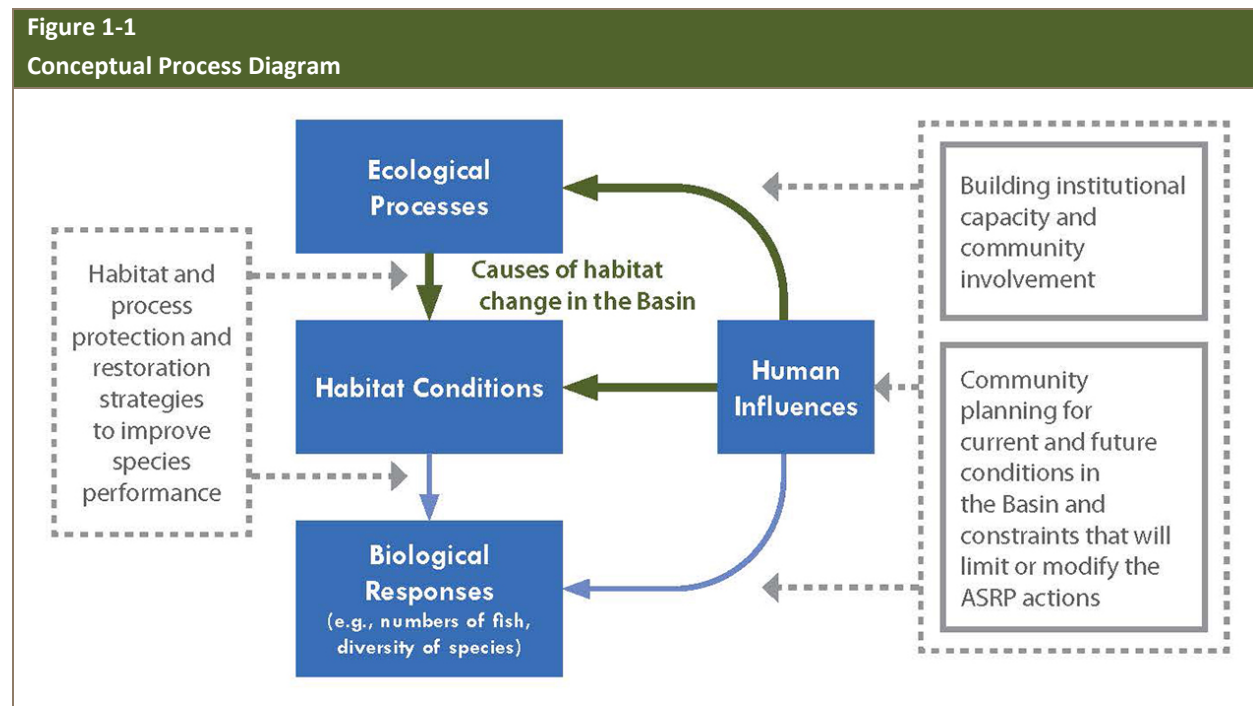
Figure 1-1
Conceptual Process Diagram

Habitat and process protection and restoration strategies to improve species performance

Ecological Processes

Causes of habitat change in the Basin

Habitat Conditions

Biological Responses
(e.g., numbers of fish, diversity of species)

Human Influences

Building institutional capacity and community involvement

Community planning for current and future conditions in the Basin and constraints that will limit or modify the ASRP actions